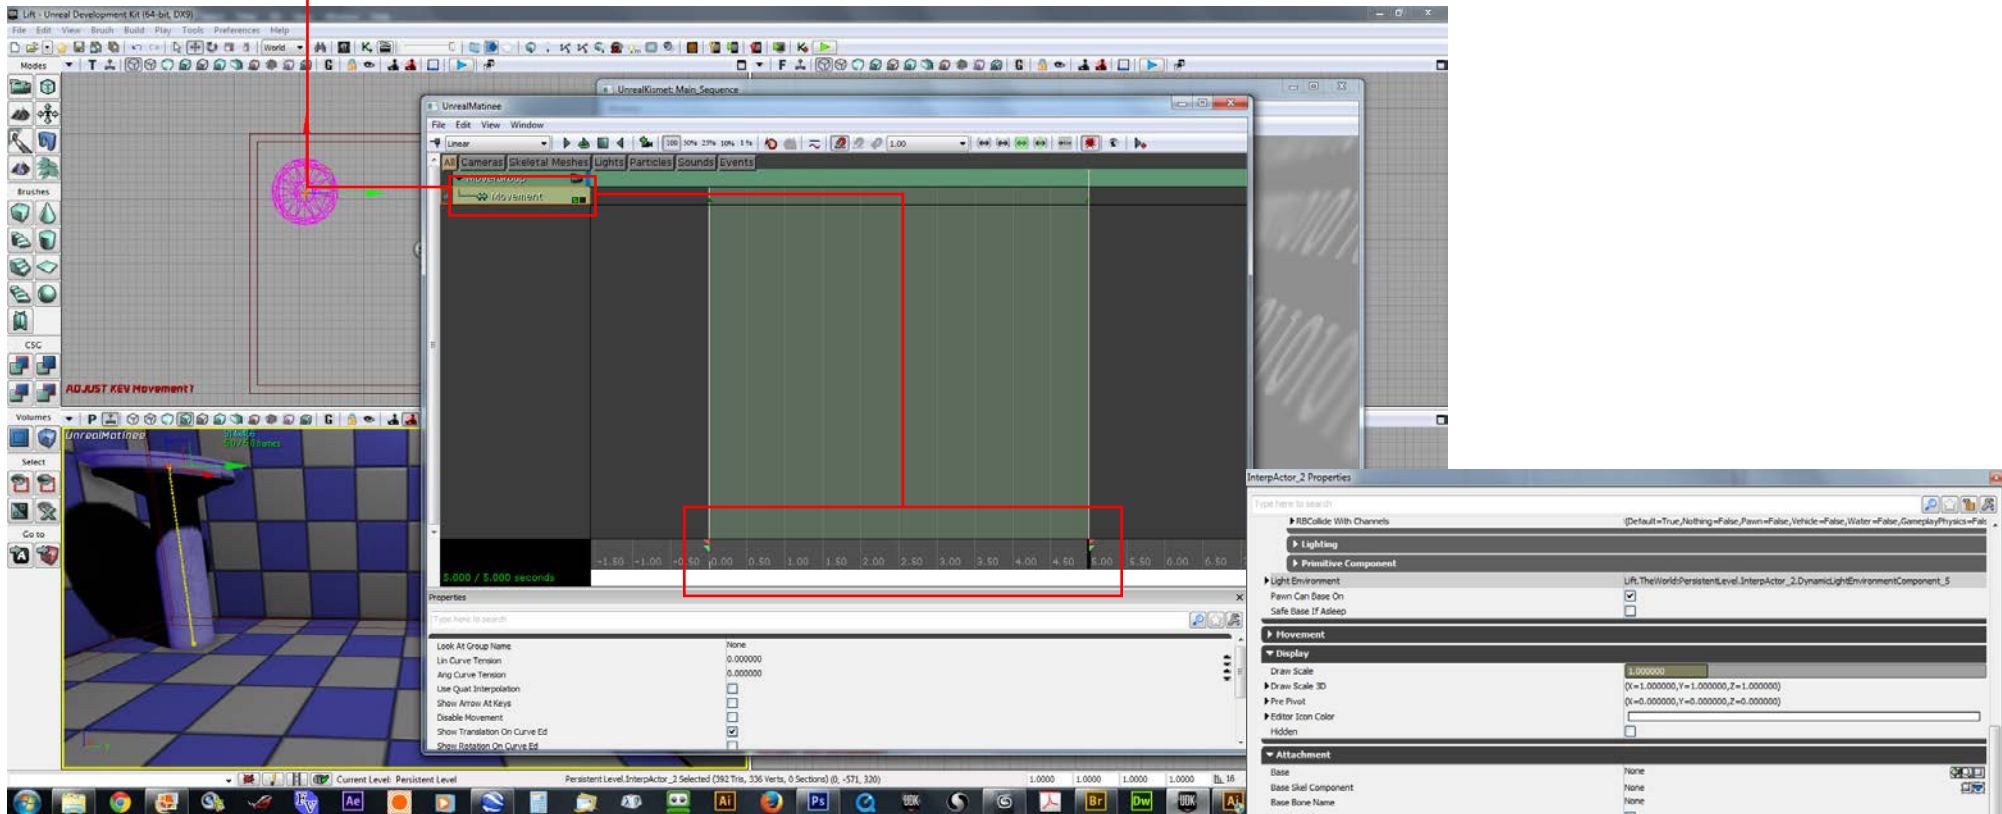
Lift - Unreal Development Kit (64-bit, DX9)

File Edit View Brush Build Play Tools Preferences Help

World

Modes

Brushes

CSG

Volumes

Select

Go to

ADJUST KEY Movement!

UnrealMatinee

UnrealKismet: Main_Sequence

UnrealMatinee

File Edit View Window

Linear

1.00

All Cameras Skeletal Meshes Lights Particles Sounds Events

MoverGroup

Movement

-1.50 -1.00 -0.50 0.00 0.50 1.00 1.50 2.00 2.50 3.00 3.50 4.00 4.50 5.00 5.50 6.00 6.50

5.000 / 5.000 seconds

Properties

Type here to search

| | |
|---|---|
| Look At Group Name | None |
| Lin Curve Tension | 0.000000 |
| Ang Curve Tension | 0.000000 |
| Use Quat Interpolation | |
| Show Arrow At Keys | |
| Disable Movement | |
| Show Translation On Curve Ed | |
| Show Rotation On Curve Ed | |

InterpActor_2 Properties

Type here to search

| | |
|---|---|
| RBCollide With Channels | (Default=True,Nothing=False,Pawn=False,Vehicle=False,Water=False,GameplayPhysics=Fals |
| Lighting | |
| Primitive Component | |
| Light Environment | Lift.TheWorld:PersistentLevel.InterpActor_2.DynamicLightEnvironmentComponent_5 |
| Pawn Can Base On | |
| Safe Base If Asleep | |
| Movement | |
| Display | |
| Draw Scale | 1.000000 |
| Draw Scale 3D | (X=1.000000,Y=1.000000,Z=1.000000) |
| Pre Pivot | (X=0.000000,Y=0.000000,Z=0.000000) |
| Editor Icon Color | |
| Hidden | |
| Attachment | |
| Base | None |
| Base Skel Component | None |
| Base Bone Name | None |

Current Level: Persistent Level

Persistent Level.InterpActor_2 Selected (392 Tris, 336 Verts, 0 Sections) (0, -571, 320)

1.0000 1.0000 1.0000 1.0000 16